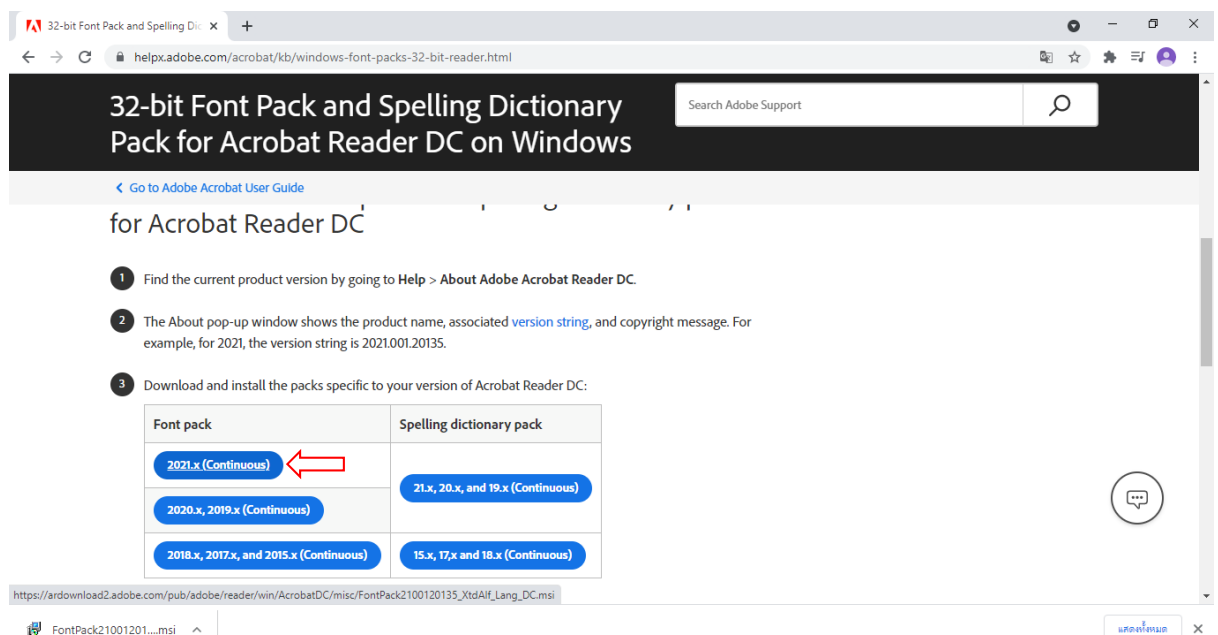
32-bit Font Pack and Spelling Dic ×

helpx.adobe.com/acrobat/kb/windows-font-packs-32-bit-reader.html

32-bit Font Pack and Spelling Dictionary Pack for Acrobat Reader DC on Windows

Search Adobe Support

Go to Adobe Acrobat User Guide

for Acrobat Reader DC

1 Find the current product version by going to Help > About Adobe Acrobat Reader DC.

2 The About pop-up window shows the product name, associated version string, and copyright message. For example, for 2021, the version string is 2021.001.20135.

3 Download and install the packs specific to your version of Acrobat Reader DC:

| Font pack | Spelling dictionary pack |
|---|---|
| 2021.x (Continuous) | 21.x, 20.x, and 19.x (Continuous) |
| 2020.x, 2019.x (Continuous) | |
| 2018.x, 2017.x, and 2015.x (Continuous) | 15.x, 17,x and 18.x (Continuous) |

https://ardownload2.adobe.com/pub/adobe/reader/win/AcrobatDC/misc/FontPack2100120135_XtdAlf_Lang_DC.msi

FontPack21001201....msi

แสดงทั้งหมด